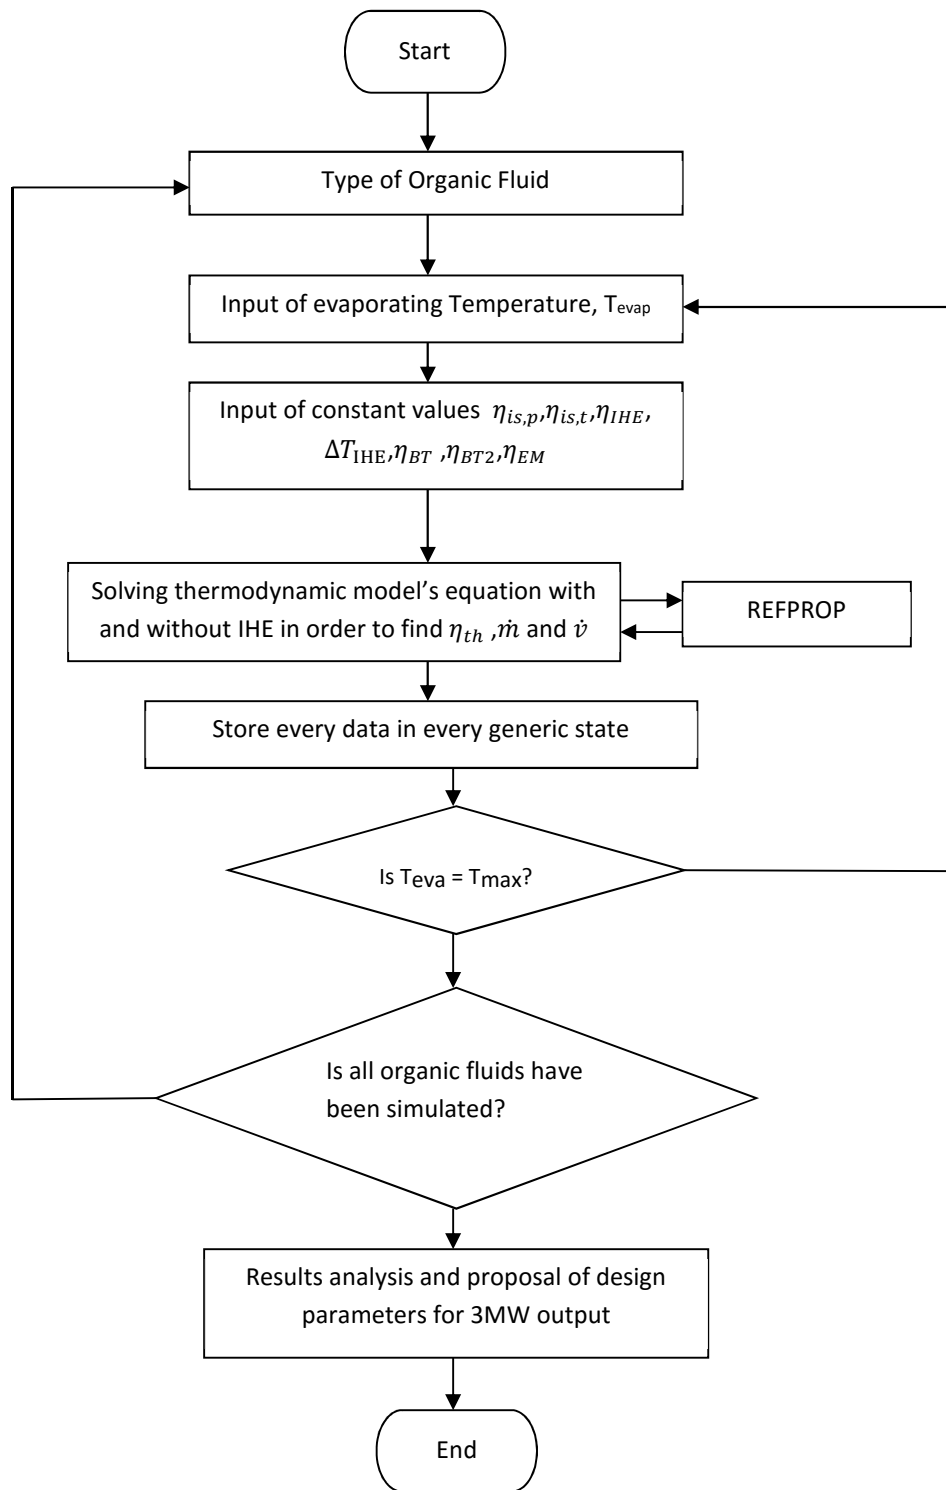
Start

Type of Organic Fluid

Input of evaporating Temperature, $T_{evap}$

Input of constant values $\eta_{is,p}$,$\eta_{is,t}$,$\eta_{IHE}$, $\Delta T_{\mathrm{IHE}}$,$\eta_{BT}$ ,$\eta_{BT2}$,$\eta_{EM}$

Solving thermodynamic model's equation with and without IHE in order to find $\eta_{th}$ ,$\dot{m}$ and $\dot{v}$

REFPROP

Store every data in every generic state

Is $T_{eva}$ = $T_{max}$?

Is all organic fluids have been simulated?

Results analysis and proposal of design parameters for 3MW output

End